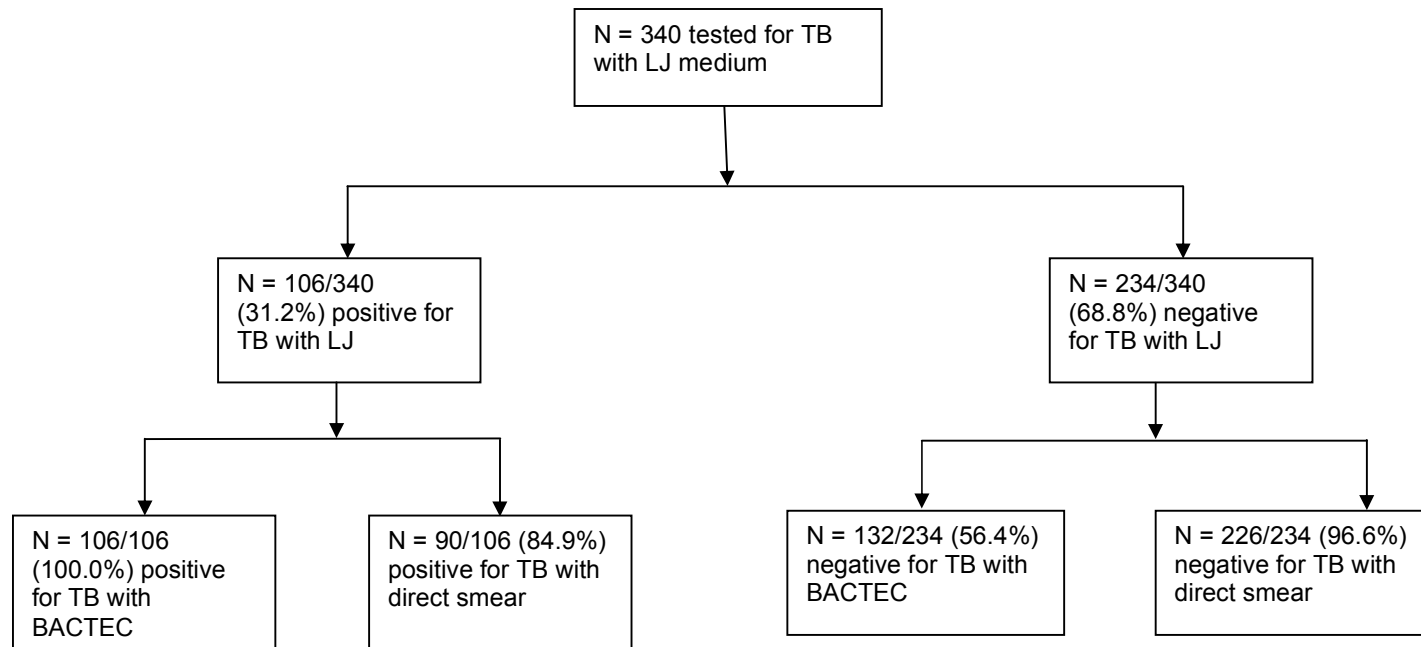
N = 340 tested for TB with LJ medium

N = 106/340 (31.2%) positive for TB with LJ

N = 234/340 (68.8%) negative for TB with LJ

N = 106/106 (100.0%) positive for TB with BACTEC

N = 90/106 (84.9%) positive for TB with direct smear

N = 132/234 (56.4%) negative for TB with BACTEC

N = 226/234 (96.6%) negative for TB with direct smear